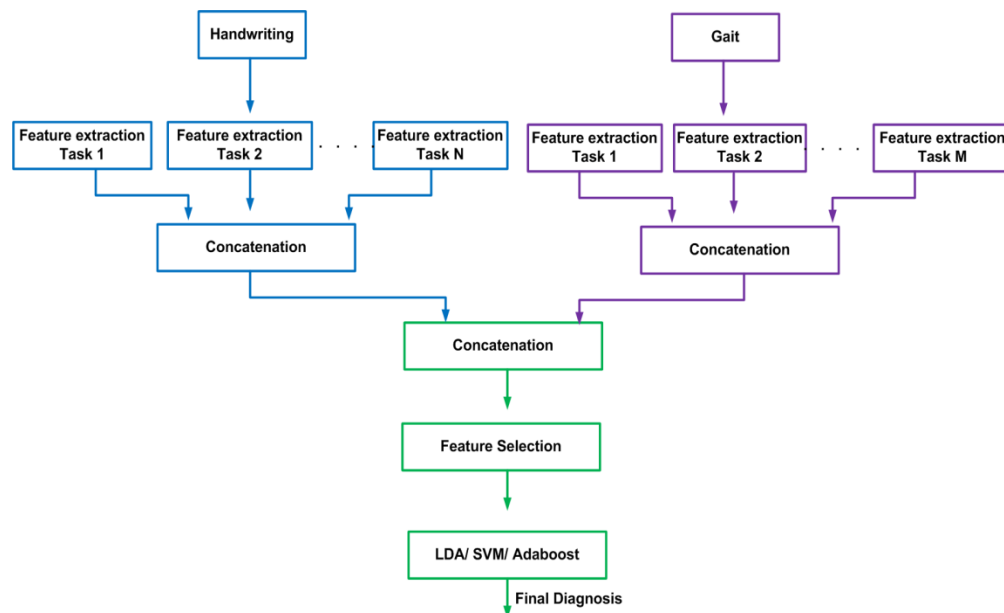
Handwriting

Gait

Feature extraction Task 1

Feature extraction Task 2

. . .

Feature extraction Task N

Feature extraction Task 1

Feature extraction Task 2

. . .

Feature extraction Task M

Concatenation

Concatenation

Concatenation

Feature Selection

LDA/ SVM/ Adaboost

Final Diagnosis